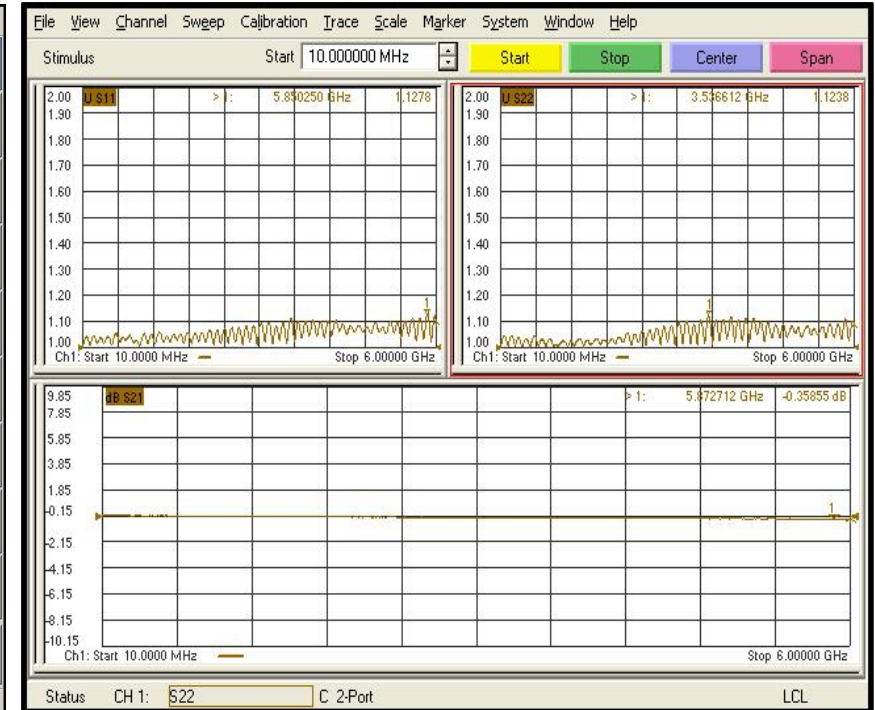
File View Channel Sweep Calibration Trace Scale Marker System Window Help

Stimulus Start 10.000000 MHz Start Stop Center Span

2.00 U S11 > 1: 5.850250 GHz 1.1278
1.90
1.80
1.70
1.60
1.50
1.40
1.30
1.20
1.10
1.00
Ch1: Start 10.0000 MHz Stop 6.00000 GHz

2.00 U S22 > 1: 3.536612 GHz 1.1238
1.90
1.80
1.70
1.60
1.50
1.40
1.30
1.20
1.10
1.00
Ch1: Start 10.0000 MHz Stop 6.00000 GHz

9.85 dB S21 > 1: 5.872712 GHz -0.35855 dB
7.85
5.85
3.85
1.85
-0.15
-2.15
-4.15
-6.15
-8.15
-10.15
Ch1: Start 10.0000 MHz Stop 6.00000 GHz

Status CH 1: S22 C 2-Port LCL